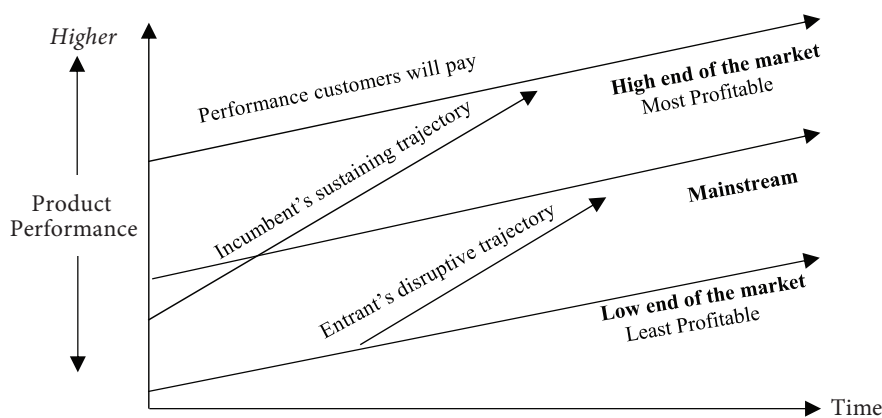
Higher

Product Performance

Performance customers will pay

High end of the market
Most Profitable

Incumbent's sustaining trajectory

Mainstream

Entrant's disruptive trajectory

Low end of the market
Least Profitable

Time